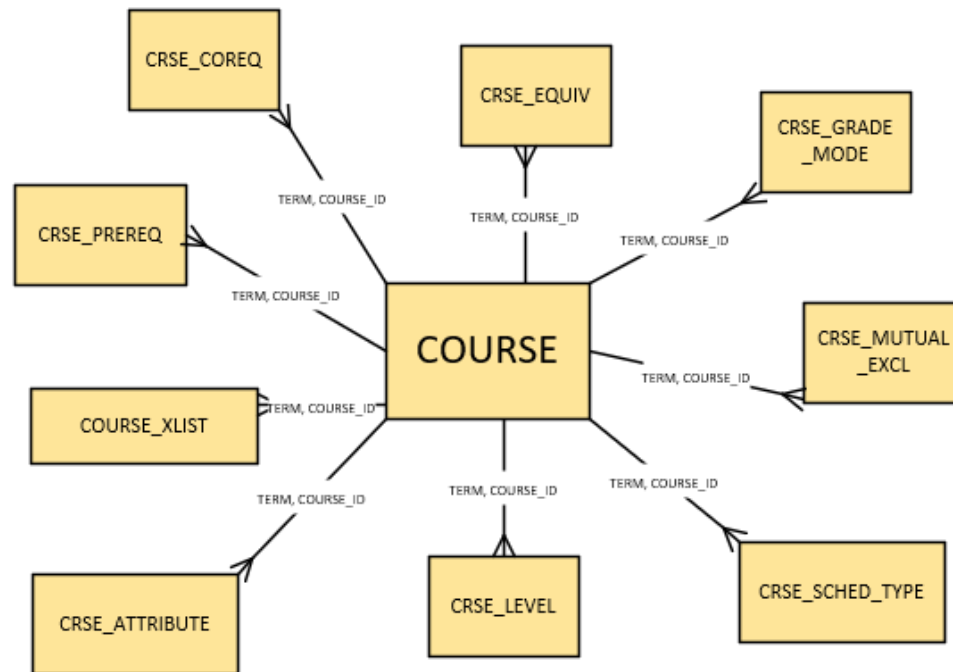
CRSE_COREQ

CRSE_EQUIV

CRSE_GRADE _MODE

TERM, COURSE_ID

TERM, COURSE_ID

TERM, COURSE_ID

CRSE_PREREQ

TERM, COURSE_ID

COURSE

CRSE_MUTUAL _EXCL

TERM, COURSE_ID

COURSE_XLIST

TERM, COURSE_ID

TERM, COURSE_ID

TERM, COURSE_ID

TERM, COURSE_ID

CRSE_ATTRIBUTE

CRSE_LEVEL

CRSE_SCHED_TYPE